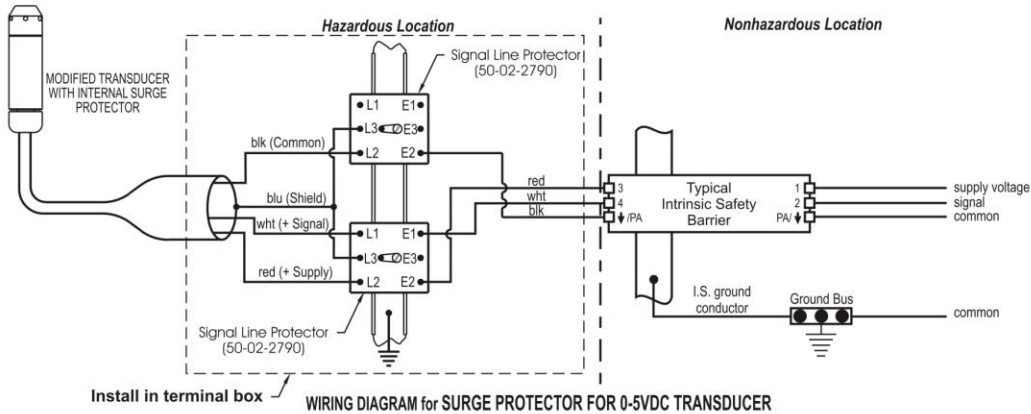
Hazardous Location

Nonhazardous Location

MODIFIED TRANSDUCER WITH INTERNAL SURGE PROTECTOR

Signal Line Protector (50-02-2790)

L1 E1
L3 E3
L2 E2

blk (Common)

blu (Shield)

wht (+ Signal)

red (+ Supply)

L1 E1
L3 E3
L2 E2

Signal Line Protector (50-02-2790)

red
wht
blk

3
4
/PA

Typical Intrinsic Safety Barrier

1
2
PA/

supply voltage
signal
common

I.S. ground conductor

Ground Bus

common

Install in terminal box

WIRING DIAGRAM for SURGE PROTECTOR FOR 0-5VDC TRANSDUCER